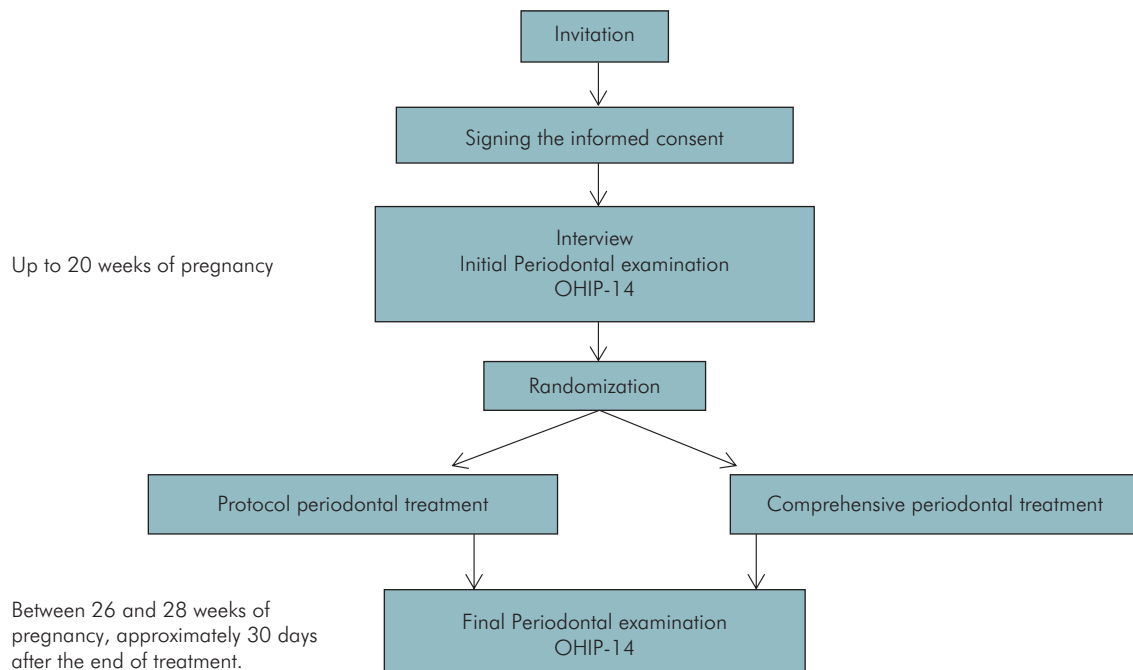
Invitation

Signing the informed consent

Up to 20 weeks of pregnancy

Interview
Initial Periodontal examination
OHIP-14

Randomization

Protocol periodontal treatment

Comprehensive periodontal treatment

Between 26 and 28 weeks of pregnancy, approximately 30 days after the end of treatment.

Final Periodontal examination
OHIP-14